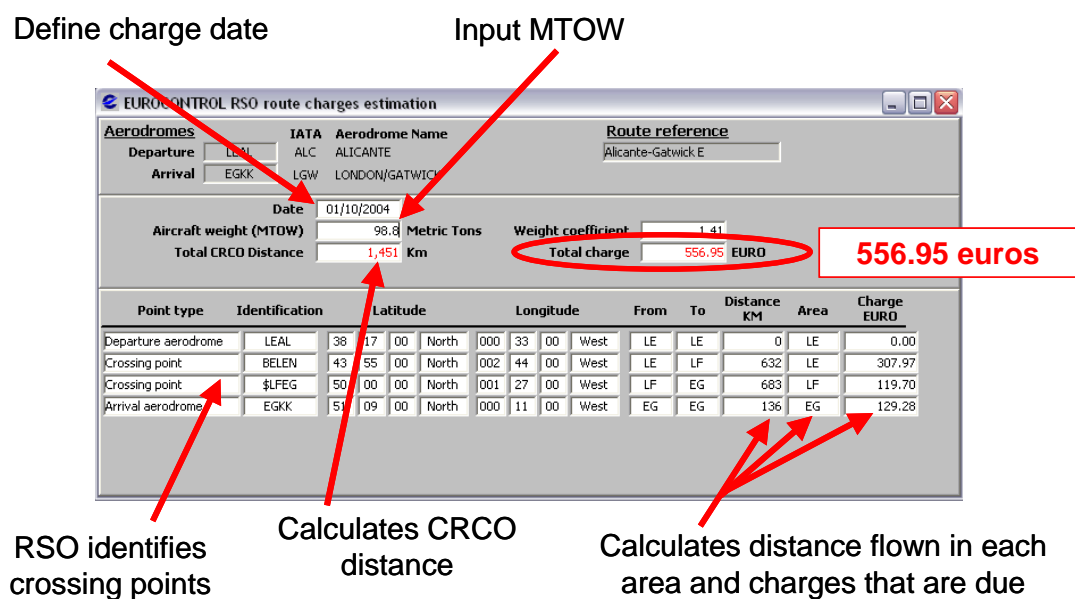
Define charge date

Input MTOW

EUROCONTROL RSO route charges estimation

Aerodromes | IATA | Aerodrome Name

Departure LEAL ALC ALICANTE

Arrival EGKK LGW LONDON/GATWICK

Route reference

Alicante-Gatwick E

Date 01/10/2004

Aircraft weight (MTOW) 98.8 Metric Tons

Total CRCO Distance 1,451 Km

Weight coefficient 1.41

Total charge 556.95 EURO

556.95 euros

| Point type | Identification | Latitude | | | | Longitude | | | | From | To | Distance KM | Area | Charge EURO |
|---|---|---|---|---|---|---|---|---|---|---|---|---|---|---|
| Departure aerodrome | LEAL | 38 | 17 | 00 | North | 000 | 33 | 00 | West | LE | LE | 0 | LE | 0.00 |
| Crossing point | BELEN | 43 | 55 | 00 | North | 002 | 44 | 00 | West | LE | LF | 632 | LE | 307.97 |
| Crossing point | $LFEG | 50 | 00 | 00 | North | 001 | 27 | 00 | West | LF | EG | 683 | LF | 119.70 |
| Arrival aerodrome | EGKK | 51 | 09 | 00 | North | 000 | 11 | 00 | West | EG | EG | 136 | EG | 129.28 |

RSO identifies crossing points

Calculates CRCO distance

Calculates distance flown in each area and charges that are due